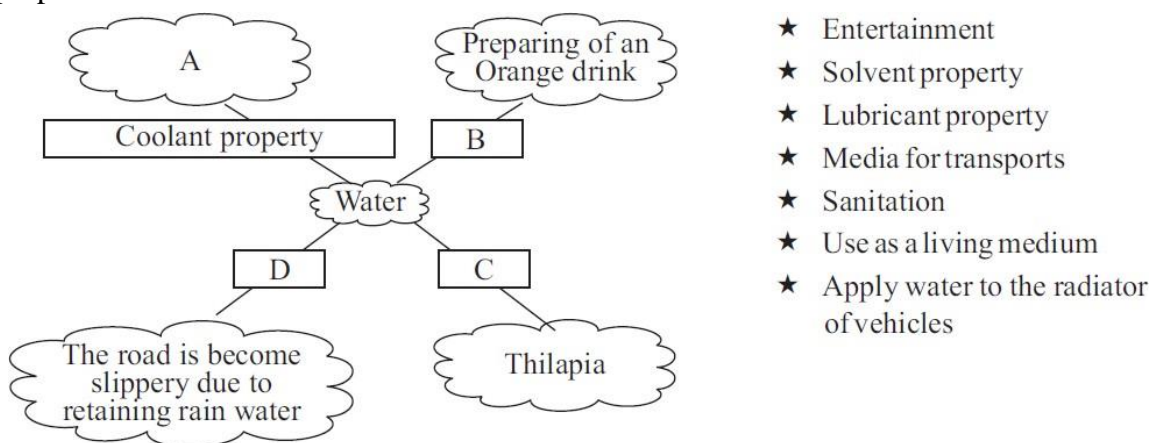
A

Preparing of an Orange drink

Coolant property

B

Water

D

C

The road is become slippery due to retaining rain water

Thilapia

★ Entertainment
★ Solvent property
★ Lubricant property
★ Media for transports
★ Sanitation
★ Use as a living medium
★ Apply water to the radiator of vehicles